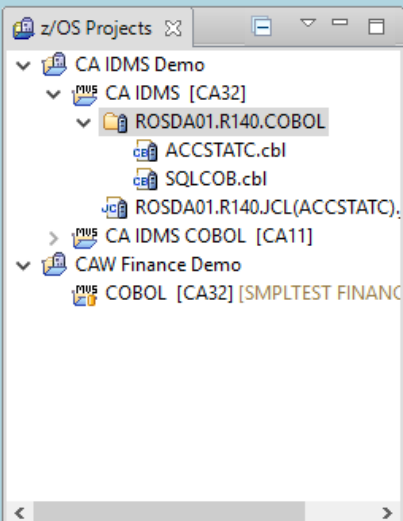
z/OS Projects
CA IDMS Demo
MVS CA IDMS [CA32]
ROSDA01.R140.COBOL
CBL ACCSTATC.cbl
CBL SQLCOB.cbl
JCL ROSDA01.R140.JCL(ACCSTATC).
MVS CA IDMS COBOL [CA11]
CAW Finance Demo
MVS COBOL [CA32] [SMPLTEST FINANC